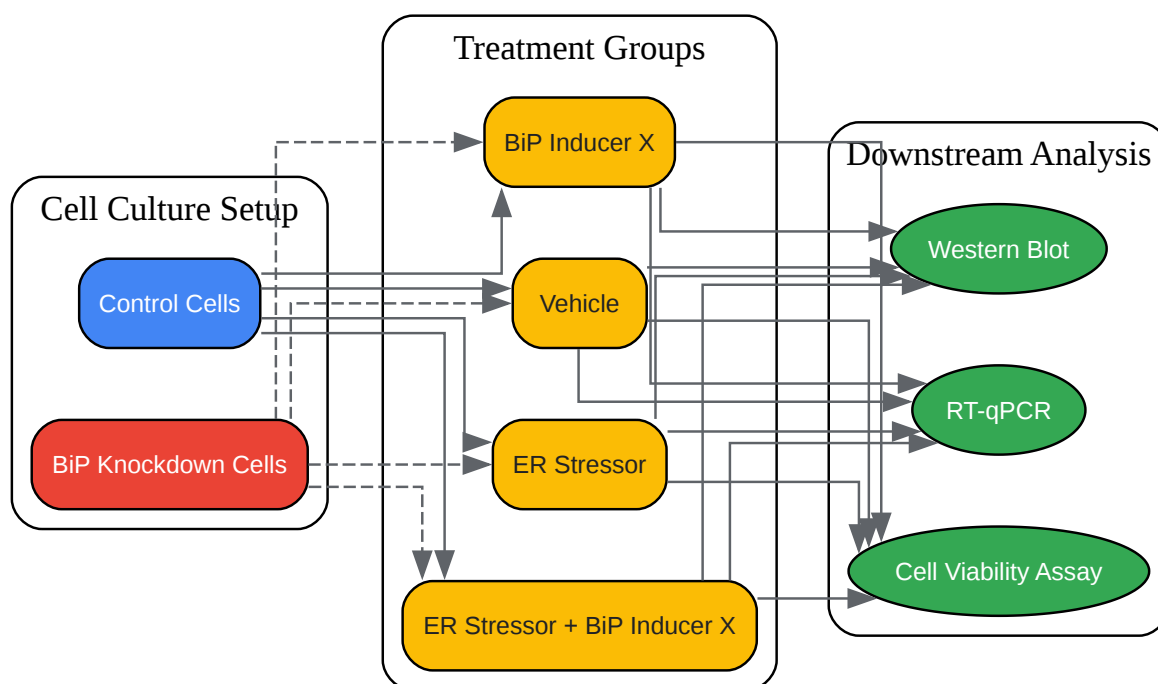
Treatment Groups

Cell Culture Setup

Downstream Analysis

BiP Inducer X

Control Cells

Vehicle

BiP Knockdown Cells

ER Stressor

ER Stressor + BiP Inducer X

Western Blot

RT-qPCR

Cell Viability Assay